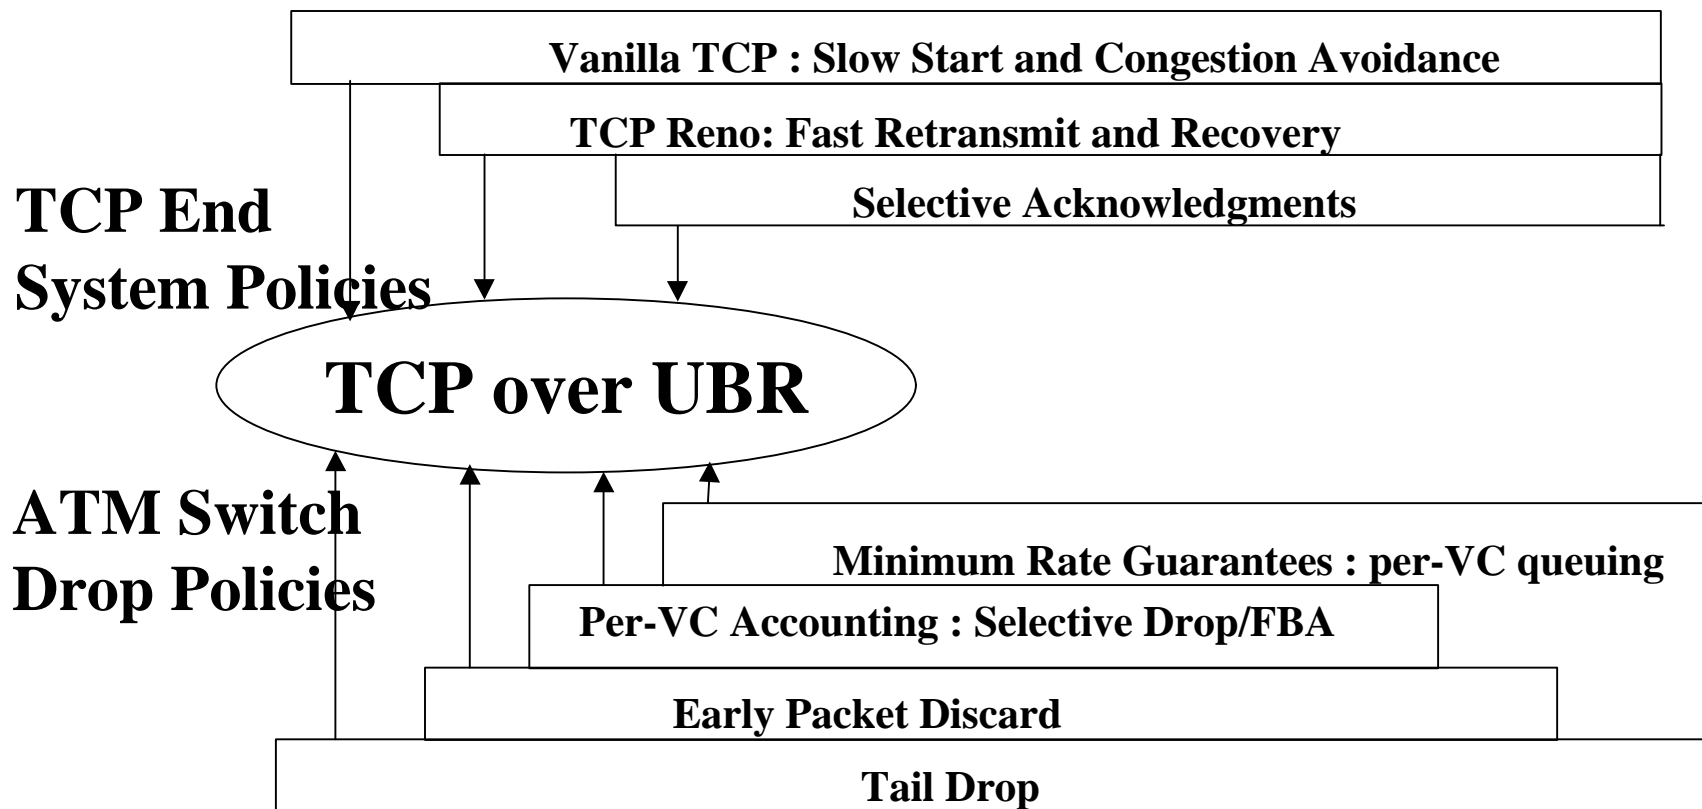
Vanilla TCP : Slow Start and Congestion Avoidance

TCP Reno: Fast Retransmit and Recovery

Selective Acknowledgments

TCP End System Policies

TCP over UBR

ATM Switch Drop Policies

Minimum Rate Guarantees : per-VC queuing

Per-VC Accounting : Selective Drop/FBA

Early Packet Discard

Tail Drop